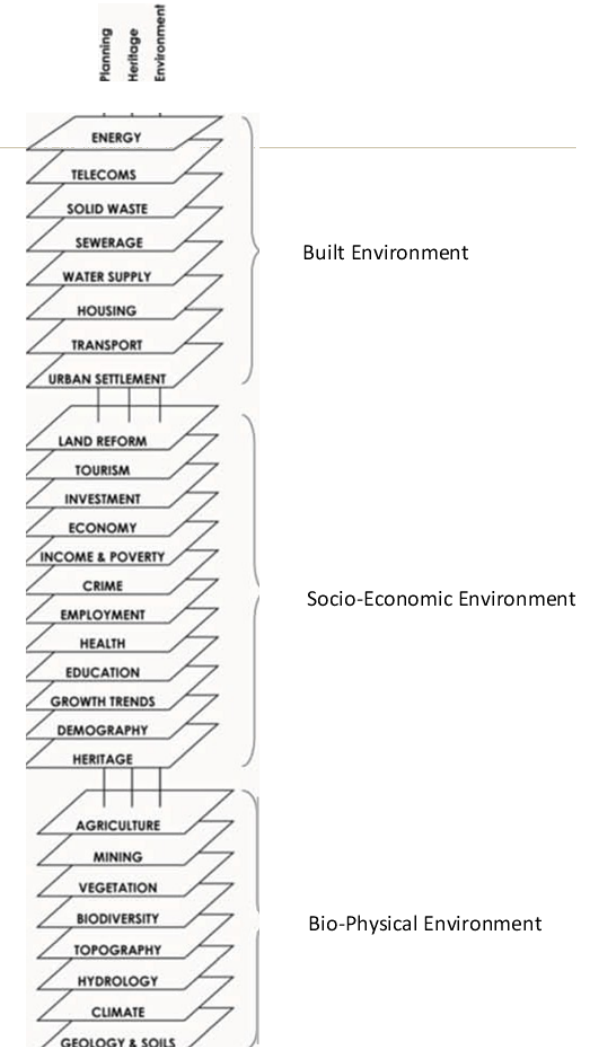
Planning
Heritage
Environment

ENERGY
TELECOMS
SOLID WASTE
SEWERAGE
WATER SUPPLY
HOUSING
TRANSPORT
URBAN SETTLEMENT

Built Environment

LAND REFORM
TOURISM
INVESTMENT
ECONOMY
INCOME & POVERTY
CRIME
EMPLOYMENT
HEALTH
EDUCATION
GROWTH TRENDS
DEMOGRAPHY
HERITAGE

Socio-Economic Environment

AGRICULTURE
MINING
VEGETATION
BIODIVERSITY
TOPOGRAPHY
HYDROLOGY
CLIMATE
GEOLOGY & SOILS

Bio-Physical Environment